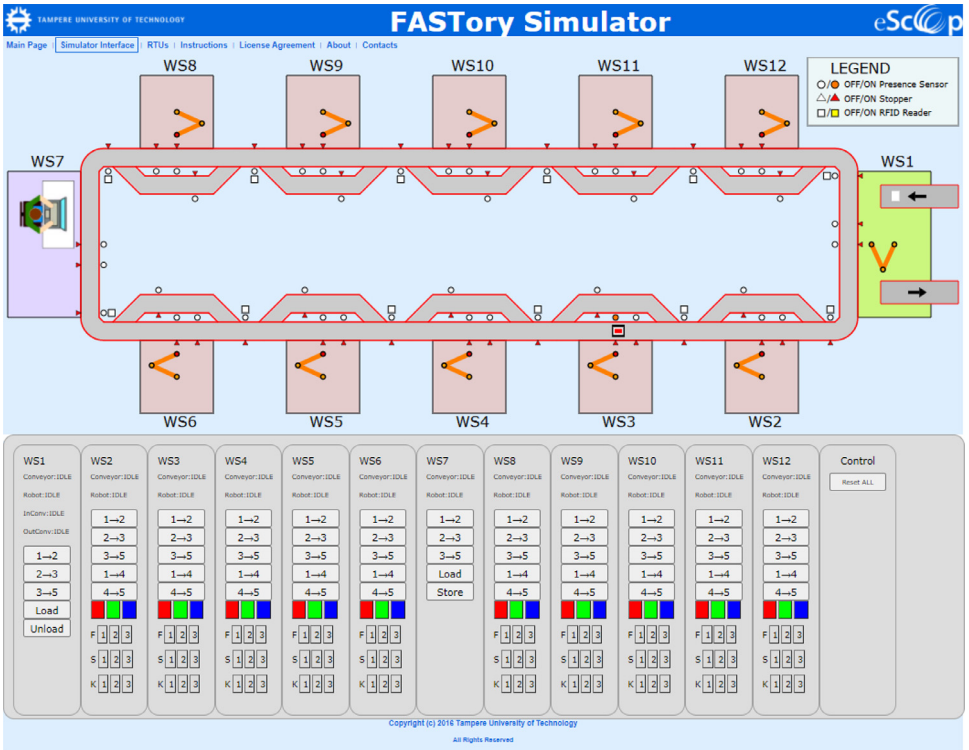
TAMPERE UNIVERSITY OF TECHNOLOGY

FASTory Simulator

eSCoP

Main Page | Simulator Interface | RTUs | Instructions | License Agreement | About | Contacts

WS8 WS9 WS10 WS11 WS12

LEGEND
OFF/ON Presence Sensor
OFF/ON Stopper
OFF/ON RFID Reader

WS7

WS1

WS6 WS5 WS4 WS3 WS2

WS1
Conveyor:IDLE
Robot:IDLE
InConv:IDLE
OutConv:IDLE
1→2
2→3
3→5
Load
Unload

WS2
Conveyor:IDLE
Robot:IDLE
1→2
2→3
3→5
1→4
4→5
F 1 2 3
S 1 2 3
K 1 2 3

WS3
Conveyor:IDLE
Robot:IDLE
1→2
2→3
3→5
1→4
4→5
F 1 2 3
S 1 2 3
K 1 2 3

WS4
Conveyor:IDLE
Robot:IDLE
1→2
2→3
3→5
1→4
4→5
F 1 2 3
S 1 2 3
K 1 2 3

WS5
Conveyor:IDLE
Robot:IDLE
1→2
2→3
3→5
1→4
4→5
F 1 2 3
S 1 2 3
K 1 2 3

WS6
Conveyor:IDLE
Robot:IDLE
1→2
2→3
3→5
1→4
4→5
F 1 2 3
S 1 2 3
K 1 2 3

WS7
Conveyor:IDLE
Robot:IDLE
1→2
2→3
3→5
Load
Store

WS8
Conveyor:IDLE
Robot:IDLE
1→2
2→3
3→5
1→4
4→5
F 1 2 3
S 1 2 3
K 1 2 3

WS9
Conveyor:IDLE
Robot:IDLE
1→2
2→3
3→5
1→4
4→5
F 1 2 3
S 1 2 3
K 1 2 3

WS10
Conveyor:IDLE
Robot:IDLE
1→2
2→3
3→5
1→4
4→5
F 1 2 3
S 1 2 3
K 1 2 3

WS11
Conveyor:IDLE
Robot:IDLE
1→2
2→3
3→5
1→4
4→5
F 1 2 3
S 1 2 3
K 1 2 3

WS12
Conveyor:IDLE
Robot:IDLE
1→2
2→3
3→5
1→4
4→5
F 1 2 3
S 1 2 3
K 1 2 3

Control
Reset ALL

Copyright (c) 2016 Tampere University of Technology
All Rights Reserved